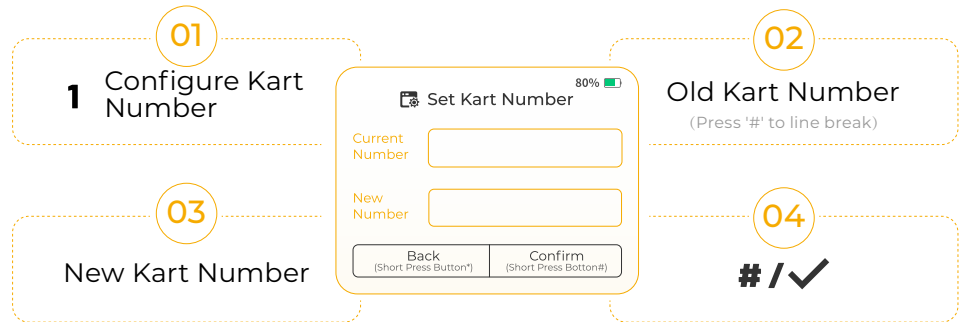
01

1 Configure Kart Number

80%

Set Kart Number

Current Number

New Number

Back
(Short Press Button*)

Confirm
(Short Press Botton#)

02

Old Kart Number
(Press '#' to line break)

03

New Kart Number

04

# / ✓